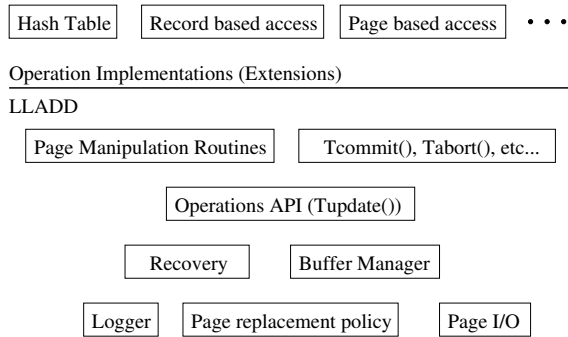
Hash Table

Record based access

Page based access

• • •

Operation Implementations (Extensions)

LLADD

Page Manipulation Routines

Tcommit(), Tabort(), etc...

Operations API (Tupdate())

Recovery

Buffer Manager

Logger

Page replacement policy

Page I/O